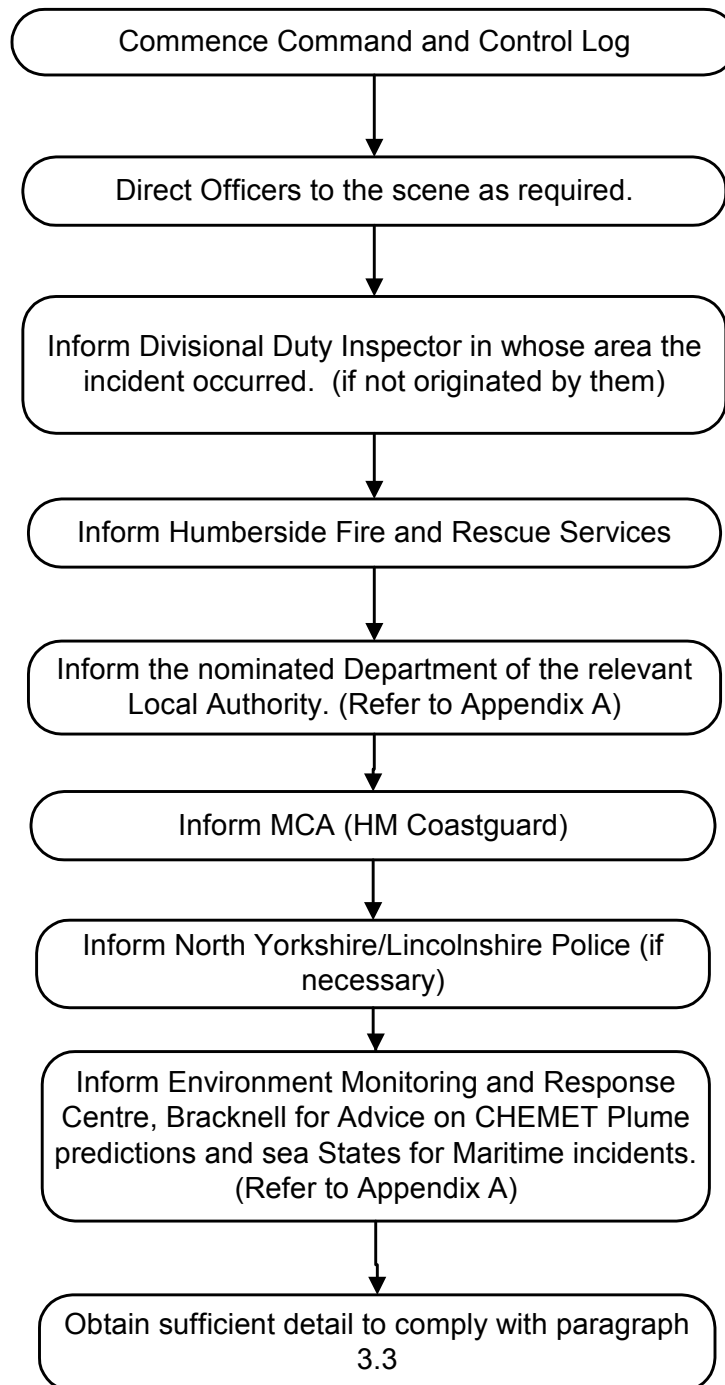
Commence Command and Control Log

Direct Officers to the scene as required.

Inform Divisional Duty Inspector in whose area the incident occurred. (if not originated by them)

Inform Humberside Fire and Rescue Services

Inform the nominated Department of the relevant Local Authority. (Refer to Appendix A)

Inform MCA (HM Coastguard)

Inform North Yorkshire/Lincolnshire Police (if necessary)

Inform Environment Monitoring and Response Centre, Bracknell for Advice on CHEMET Plume predictions and sea States for Maritime incidents. (Refer to Appendix A)

Obtain sufficient detail to comply with paragraph 3.3